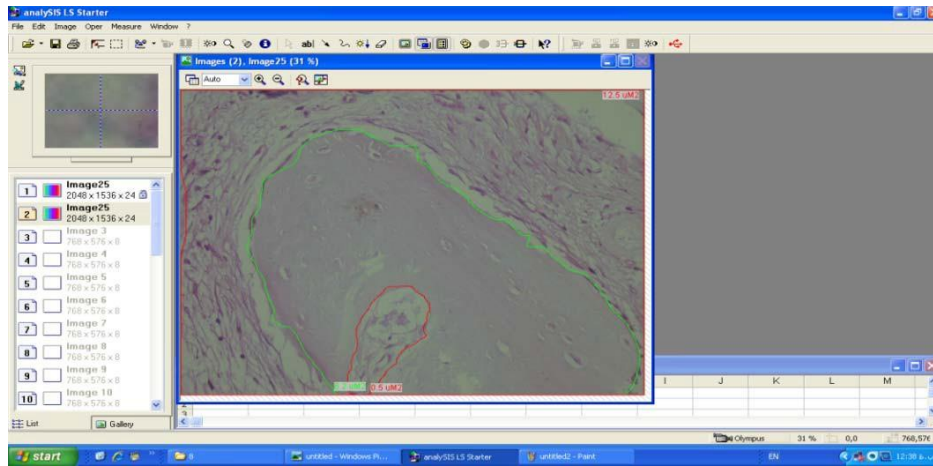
analySIS LS Starter
File Edit Image Oper Measure Window ?
Images (2), Image25 (31 %)
Auto
12.5 uM2
Image25
2048 x 1536 x 24
Image25
2048 x 1536 x 24
Image 3
768 x 576 x 8
Image 4
768 x 576 x 8
Image 5
768 x 576 x 8
Image 6
768 x 576 x 8
Image 7
768 x 576 x 8
Image 8
768 x 576 x 8
Image 9
768 x 576 x 8
Image 10
768 x 576 x 8
1
2
3
4
5
6
7
8
9
10
List
Gallery
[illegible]
0.5 uM2
I
J
K
L
M
Olympus
31 %
0,0
768,576
start
untitled - Windows Pi...
analySIS LS Starter
untitled2 - Paint
EN
12:38 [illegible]